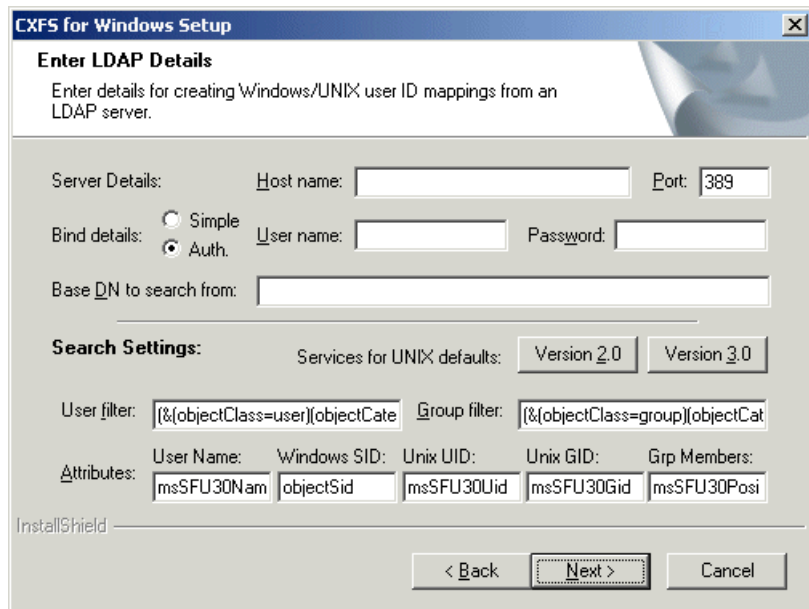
CXFS for Windows Setup

Enter LDAP Details

Enter details for creating Windows/UNIX user ID mappings from an LDAP server.

Server Details: Host name: Port: 389

Bind details: Simple Auth. User name: Password:

Base DN to search from:

Search Settings: Services for UNIX defaults: Version 2.0 Version 3.0

User filter: (&(objectClass=user)(objectCate Group filter: (&(objectClass=group)(objectCat

Attributes: User Name: msSFU30Nam Windows SID: objectSid Unix UID: msSFU30Uid Unix GID: msSFU30Gid Grp Members: msSFU30Posi

InstallShield

< Back Next > Cancel